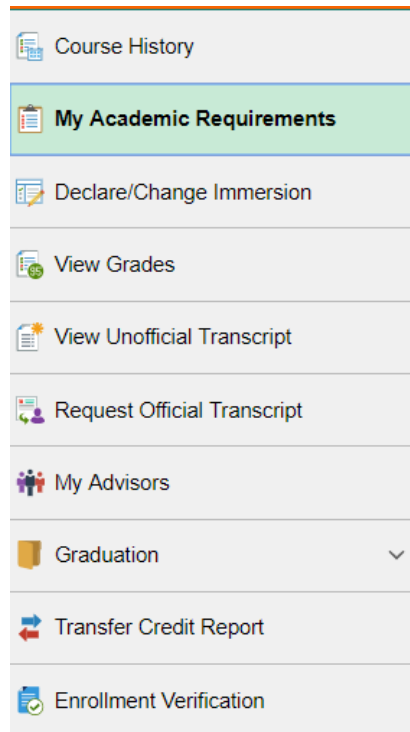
Course History

My Academic Requirements

Declare/Change Immersion

View Grades

View Unofficial Transcript

Request Official Transcript

My Advisors

Graduation

Transfer Credit Report

Enrollment Verification